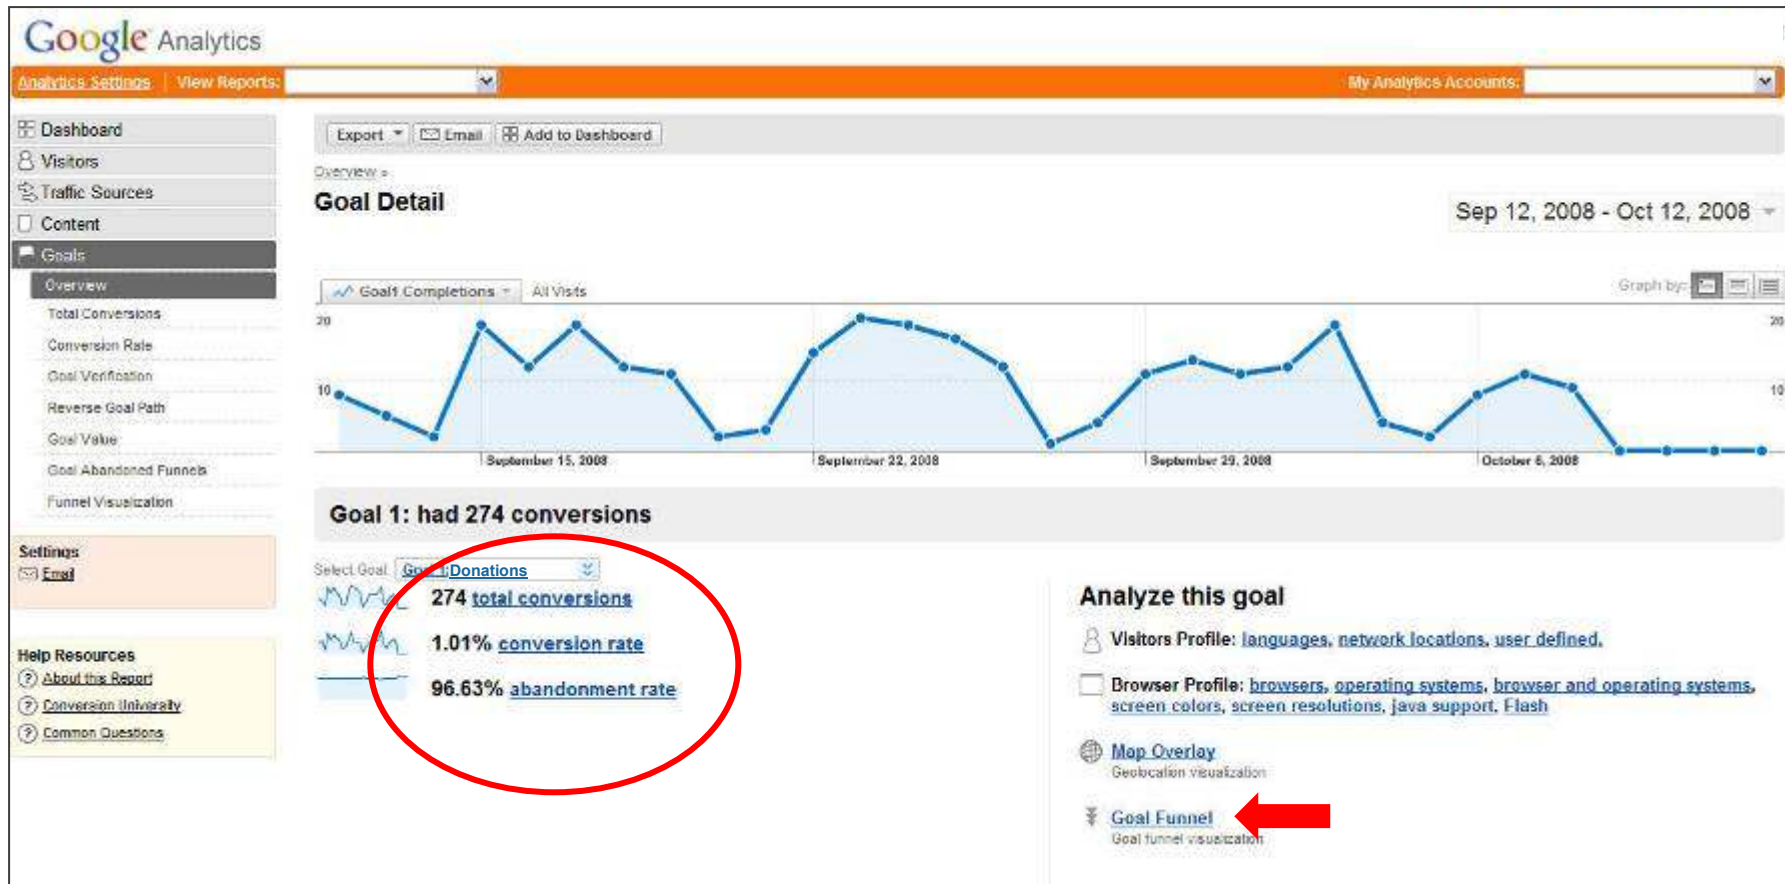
Google Analytics

Analytics Settings | View Reports:

My Analytics Accounts:

Dashboard
Visitors
Traffic Sources
Content
Goals
Overview
Total Conversions
Conversion Rate
Goal Verification
Reverse Goal Path
Goal Value
Goal Abandoned Funnels
Funnel Visualization

Settings
Email

Help Resources
About this Report
Conversion University
Common Questions

Export | Email | Add to Dashboard

Overview »

Goal Detail

Sep 12, 2008 - Oct 12, 2008

Goal1 Completions | All Visits

Graph by:

20
10
20
10

September 15, 2008
September 22, 2008
September 29, 2008
October 6, 2008

Goal 1: had 274 conversions

Select Goal: Goal 1:Donations

274 total conversions

1.01% conversion rate

96.63% abandonment rate

Analyze this goal

Visitors Profile: languages, network locations, user defined.

Browser Profile: browsers, operating systems, browser and operating systems, screen colors, screen resolutions, java support, Flash

Map Overlay
Geolocation visualization

Goal Funnel
Goal funnel visualization